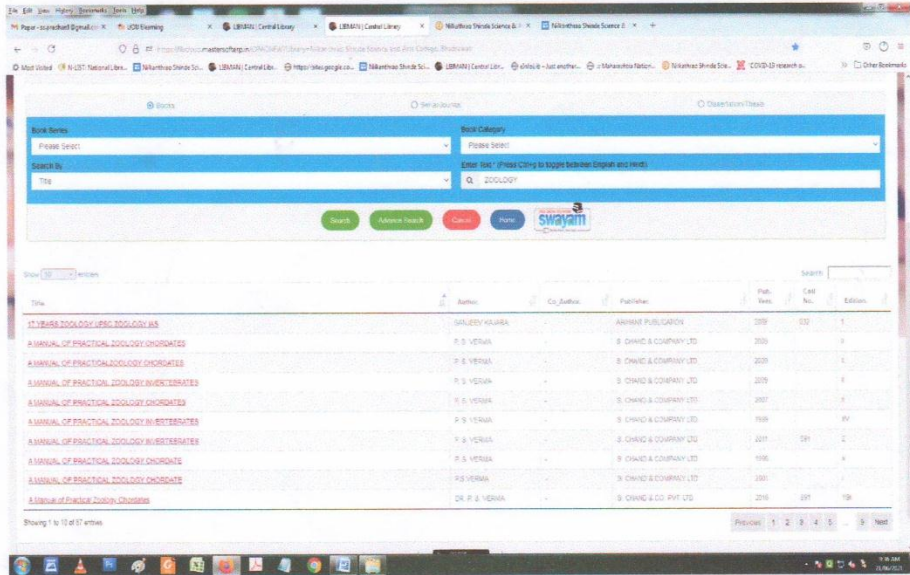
File Edit View History Bookmarks Tools Help

Paper - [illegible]@gmail.com | LIBMAN | Central Library | LIBMAN | Central Library | Nilkanthrao Shinde Science & | Nilkanthrao Shinde Science & | +

https://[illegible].mastersofterp.in/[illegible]

Most Visited | N-LIST: National Libra... | Nilkanthrao Shinde Sci... | LIBMAN | Central Libr... | https://sites.google.co... | Nilkanthrao Shinde Sci... | LIBMAN | Central Libr... | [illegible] | COVID-19 research o... | Other Bookmarks

Books | Serial Journal | Dissertation/Thesis

Book Series | Book Category
Please Select | Please Select
Search By | Enter Text * (Press Ctrl+g to toggle between English and Hindi)
Title | ZOOLOGY

Search | Advance Search | Cancel | Home | swayam

Show 10 entries | Search:

| Title | Author | Co_Author | Publisher | Pub. Year | Call No. | Edition |
|---|---|---|---|---|---|---|
| 17 YEARS ZOOLOGY UPSC ZOOLOGY IAS | SANJEEV KALARA | - | AARIHANT PUBLICATION | 2019 | 032 | 1 |
| A MANUAL OF PRACTICAL ZOOLOGY CHORDATES | P. S. VERMA | - | S. CHAND & COMPANY LTD | 2005 | | X |
| A MANUAL OF PRACTICAL ZOOLOGY CHORDATES | P. S. VERMA | - | S. CHAND & COMPANY LTD | 2020 | | X |
| A MANUAL OF PRACTICAL ZOOLOGY INVERTEBRATES | P. S. VERMA | - | S. CHAND & COMPANY LTD | 2009 | | X |
| A MANUAL OF PRACTICAL ZOOLOGY CHORDATES | P. S. VERMA | - | S. CHAND & COMPANY LTD | 2007 | | X |
| A MANUAL OF PRACTICAL ZOOLOGY INVERTEBRATES | P. S. VERMA | - | S. CHAND & COMPANY LTD | 1999 | | XV |
| A MANUAL OF PRACTICAL ZOOLOGY INVERTEBRATES | P. S. VERMA | - | S. CHAND & COMPANY LTD | 2011 | 591 | 2 |
| A MANUAL OF PRACTICAL ZOOLOGY CHORDATE | P. S. VERMA | - | S. CHAND & COMPANY LTD | 1995 | | X |
| A MANUAL OF PRACTICAL ZOOLOGY CHORDATE | P.S.VERMA | - | S. CHAND & COMPANY LTD | 2001 | | |
| A Manual of Practical Zoology Chordates | DR. P. S. VERMA | - | S. CHAND & CO. PVT LTD | 2016 | 597 | 1St |

Showing 1 to 10 of 67 entries

Previous | 1 | 2 | 3 | 4 | 5 | ... | 6 | Next